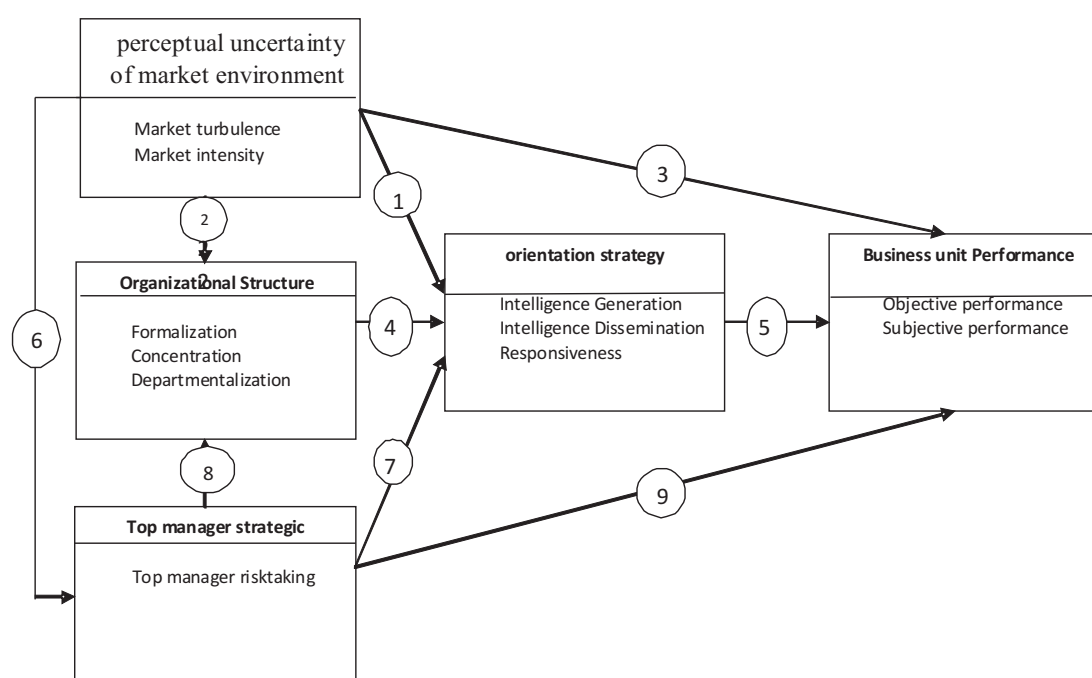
perceptual uncertainty of market environment

Market turbulence
Market intensity

2

Organizational Structure

2

Formalization
Concentration
Departmentalization

6

8

Top manager strategic

Top manager risktaking

1

3

4

7

9

orientation strategy

Intelligence Generation
Intelligence Dissemination
Responsiveness

5

Business unit Performance

Objective performance
Subjective performance